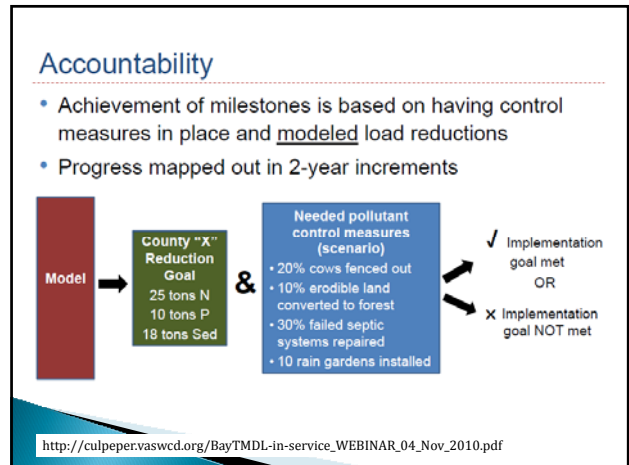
Accountability

• Achievement of milestones is based on having control measures in place and modeled load reductions

• Progress mapped out in 2-year increments

Model

County "X" Reduction Goal
25 tons N
10 tons P
18 tons Sed

&

Needed pollutant control measures (scenario)
• 20% cows fenced out
• 10% erodible land converted to forest
• 30% failed septic systems repaired
• 10 rain gardens installed

√ Implementation goal met

OR

x Implementation goal NOT met

http://culpeper.vaswcd.org/BayTMDL-in-service_WEBINAR_04_Nov_2010.pdf